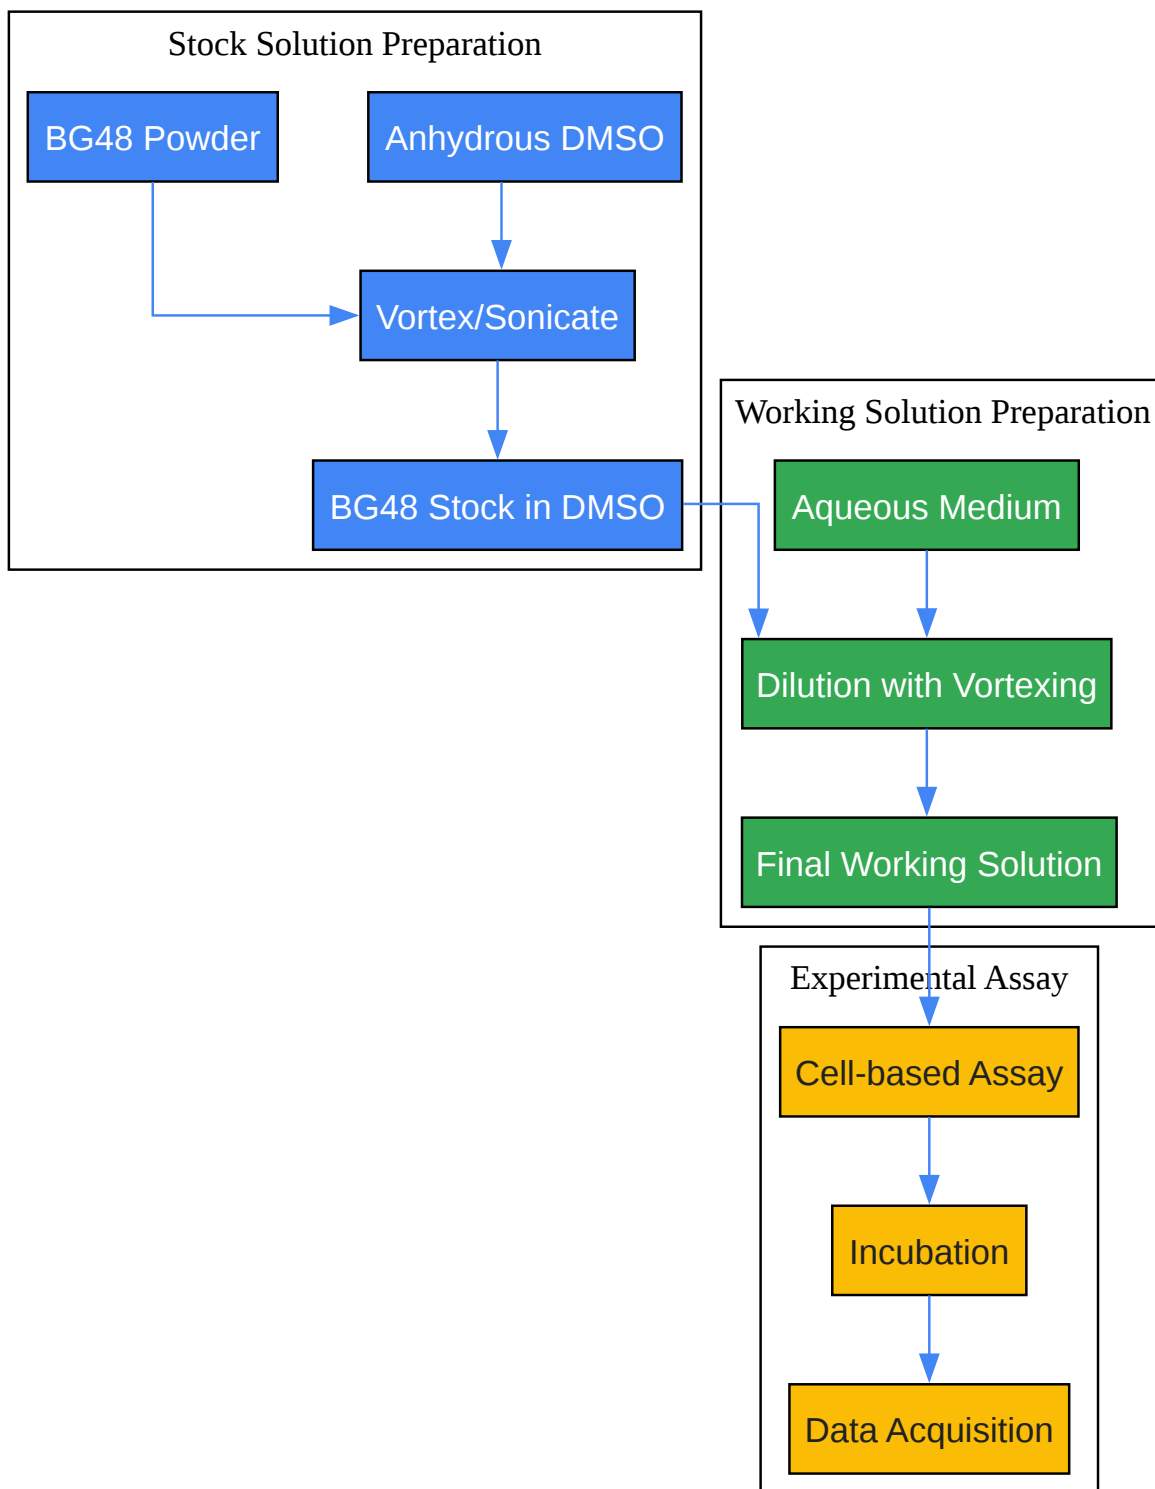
Stock Solution Preparation

BG48 Powder

Anhydrous DMSO

Vortex/Sonicate

BG48 Stock in DMSO

Working Solution Preparation

Aqueous Medium

Dilution with Vortexing

Final Working Solution

Experimental Assay

Cell-based Assay

Incubation

Data Acquisition